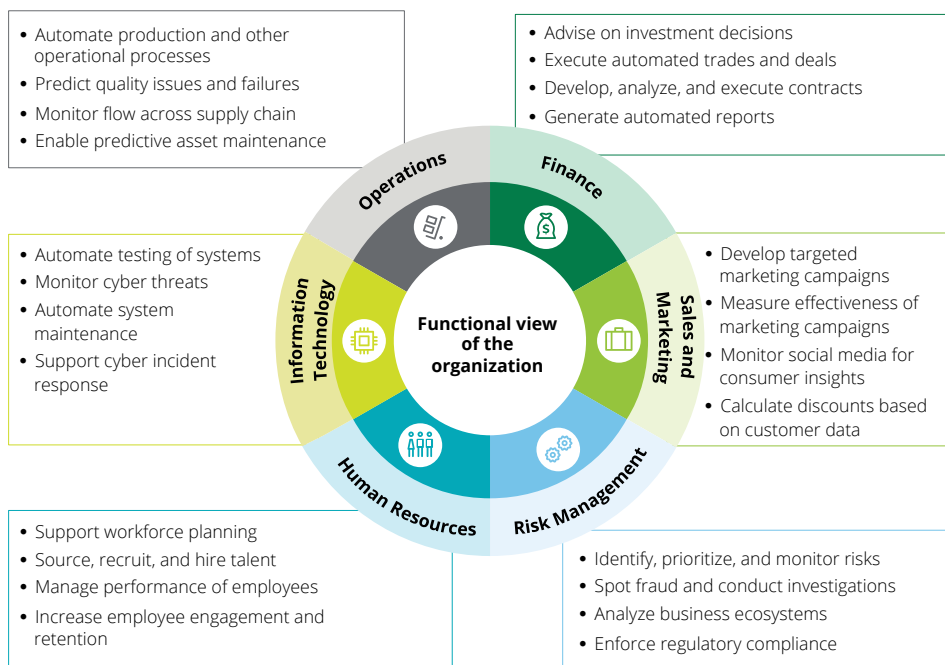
- Automate production and other operational processes
- Predict quality issues and failures
- Monitor flow across supply chain
- Enable predictive asset maintenance

- Advise on investment decisions
- Execute automated trades and deals
- Develop, analyze, and execute contracts
- Generate automated reports

Operations

Finance

- Automate testing of systems
- Monitor cyber threats
- Automate system maintenance
- Support cyber incident response

Information Technology

Functional view of the organization

Sales and Marketing

- Develop targeted marketing campaigns
- Measure effectiveness of marketing campaigns
- Monitor social media for consumer insights
- Calculate discounts based on customer data

Human Resources

Risk Management

- Support workforce planning
- Source, recruit, and hire talent
- Manage performance of employees
- Increase employee engagement and retention

- Identify, prioritize, and monitor risks
- Spot fraud and conduct investigations
- Analyze business ecosystems
- Enforce regulatory compliance